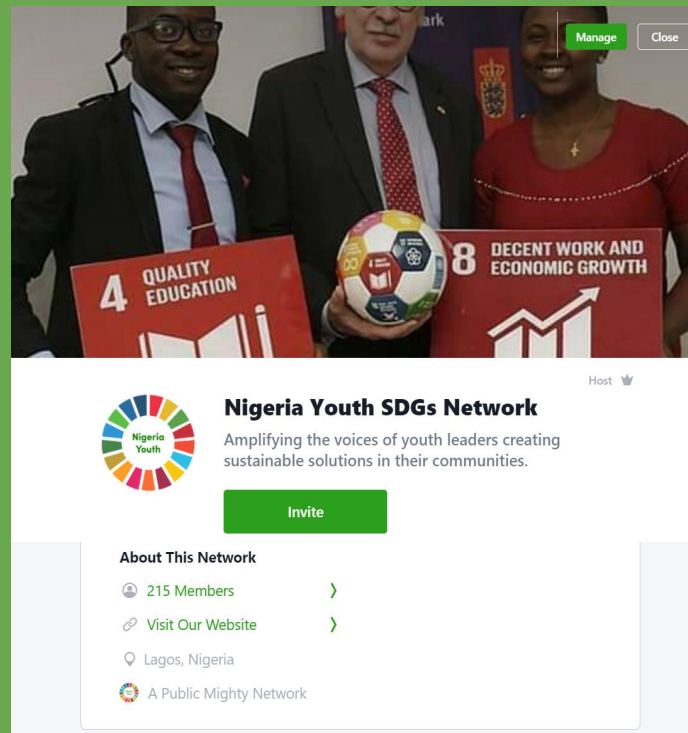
ark

Manage Close

4 QUALITY EDUCATION

8 DECENT WORK AND ECONOMIC GROWTH

Host

Nigeria Youth

Nigeria Youth SDGs Network

Amplifying the voices of youth leaders creating sustainable solutions in their communities.

Invite

About This Network

215 Members

Visit Our Website

Lagos, Nigeria

A Public Mighty Network